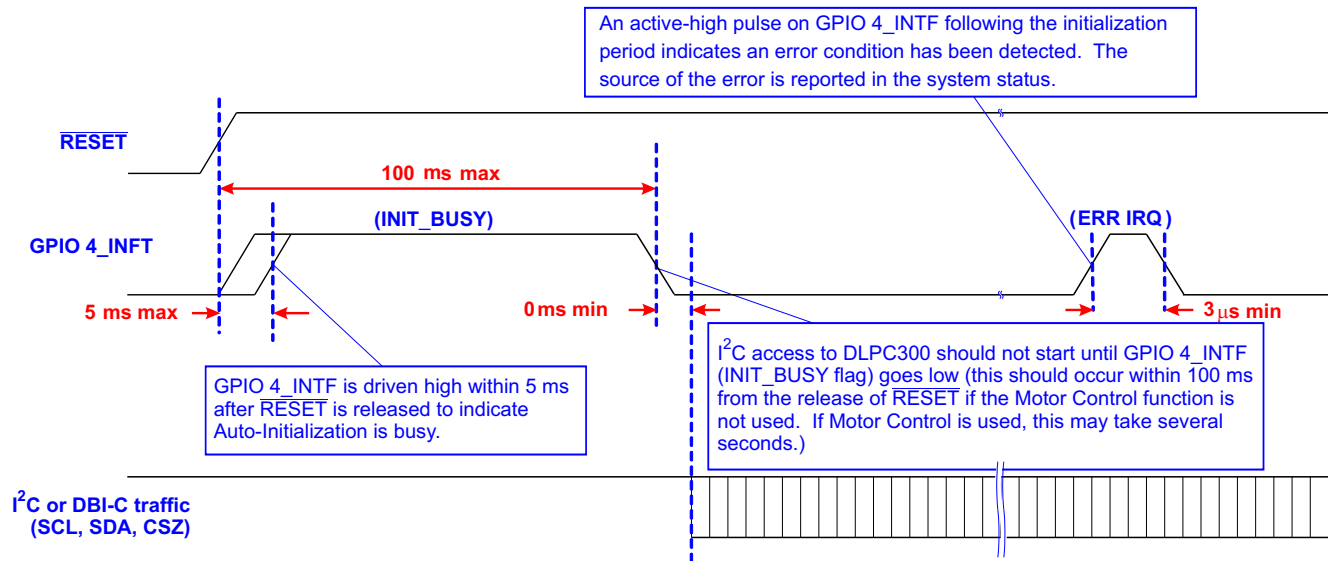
An active-high pulse on GPIO 4_INTF following the initialization period indicates an error condition has been detected. The source of the error is reported in the system status.

$\overline{\text{RESET}}$

100 ms max

(INIT_BUSY)

(ERR IRQ)

GPIO 4_INFT

5 ms max

0 ms min

3 $\mu$s min

$I^2C$ access to DLPC300 should not start until GPIO 4_INTF (INIT_BUSY flag) goes low (this should occur within 100 ms from the release of $\overline{\text{RESET}}$ if the Motor Control function is not used. If Motor Control is used, this may take several seconds.)

GPIO 4_INTF is driven high within 5 ms after $\overline{\text{RESET}}$ is released to indicate Auto-Initialization is busy.

$I^2C$ or DBI-C traffic (SCL, SDA, CSZ)